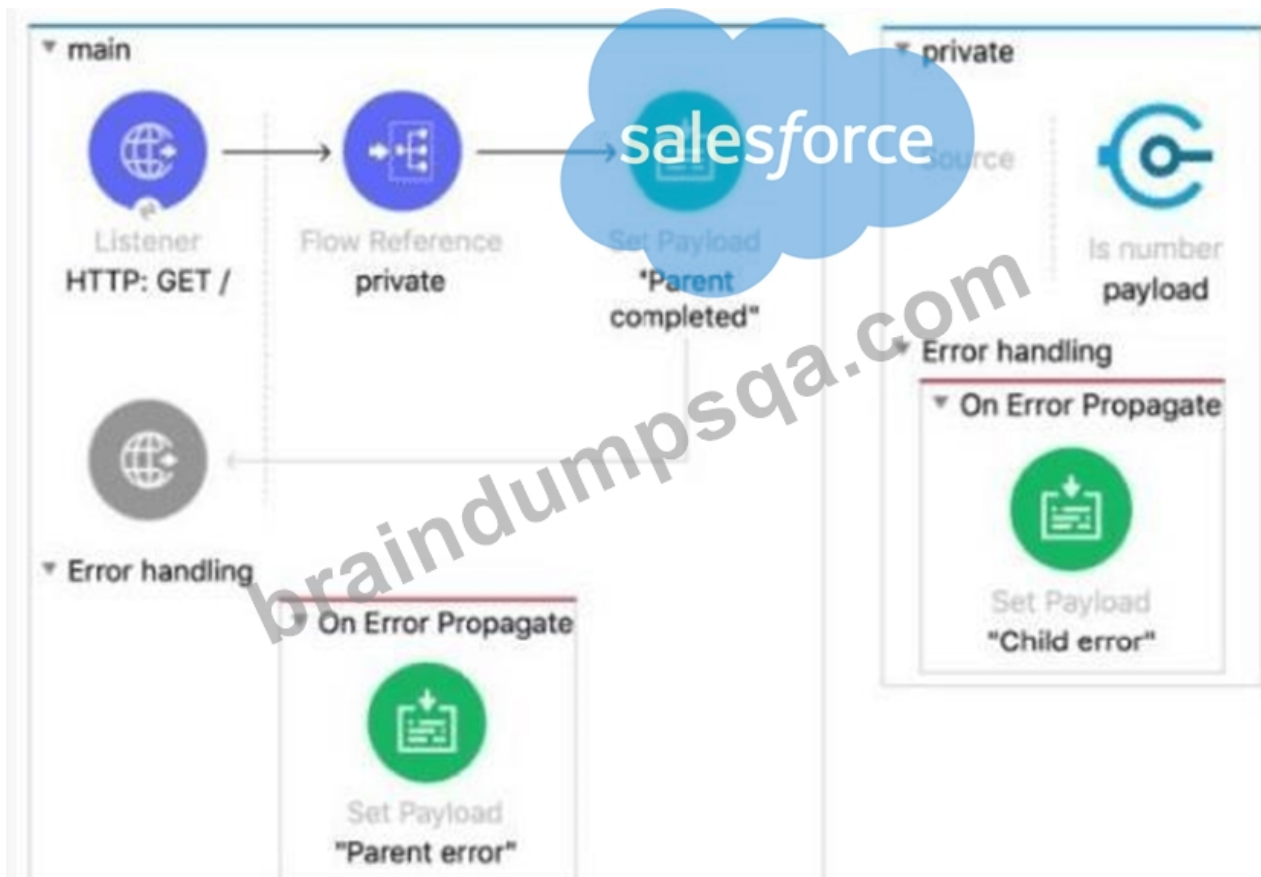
main

Listener
HTTP: GET /

Flow Reference
private

Set Payload
"Parent completed"

Error handling

On Error Propagate

Set Payload
"Parent error"

private

Source

Is number
payload

Error handling

On Error Propagate

Set Payload
"Child error"

salesforce

braindumpsqa.com